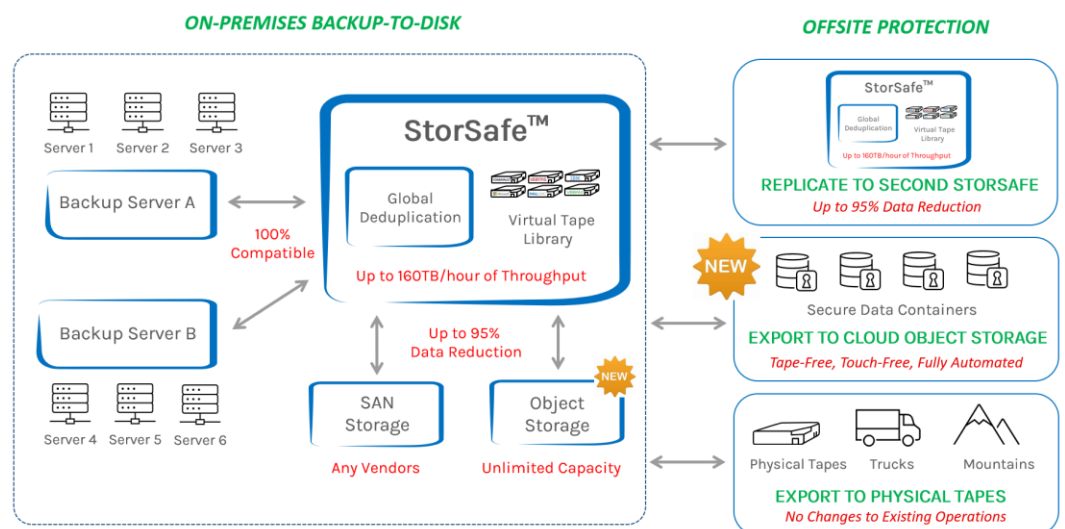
ON-PREMISES BACKUP-TO-DISK

OFFSITE PROTECTION

Server 1 Server 2 Server 3

Backup Server A

100% Compatible

StorSafe™

Global Deduplication

Virtual Tape Library

Up to 160TB/hour of Throughput

Backup Server B

Up to 95% Data Reduction

Server 4 Server 5 Server 6

SAN Storage

Any Vendors

NEW

Object Storage

Unlimited Capacity

StorSafe™

Global Deduplication

Virtual Tape Library

Up to 160TB/hour of Throughput

REPLICATE TO SECOND STORSAFE

Up to 95% Data Reduction

NEW

Secure Data Containers

EXPORT TO CLOUD OBJECT STORAGE

Tape-Free, Touch-Free, Fully Automated

Physical Tapes Trucks Mountains

EXPORT TO PHYSICAL TAPES

No Changes to Existing Operations